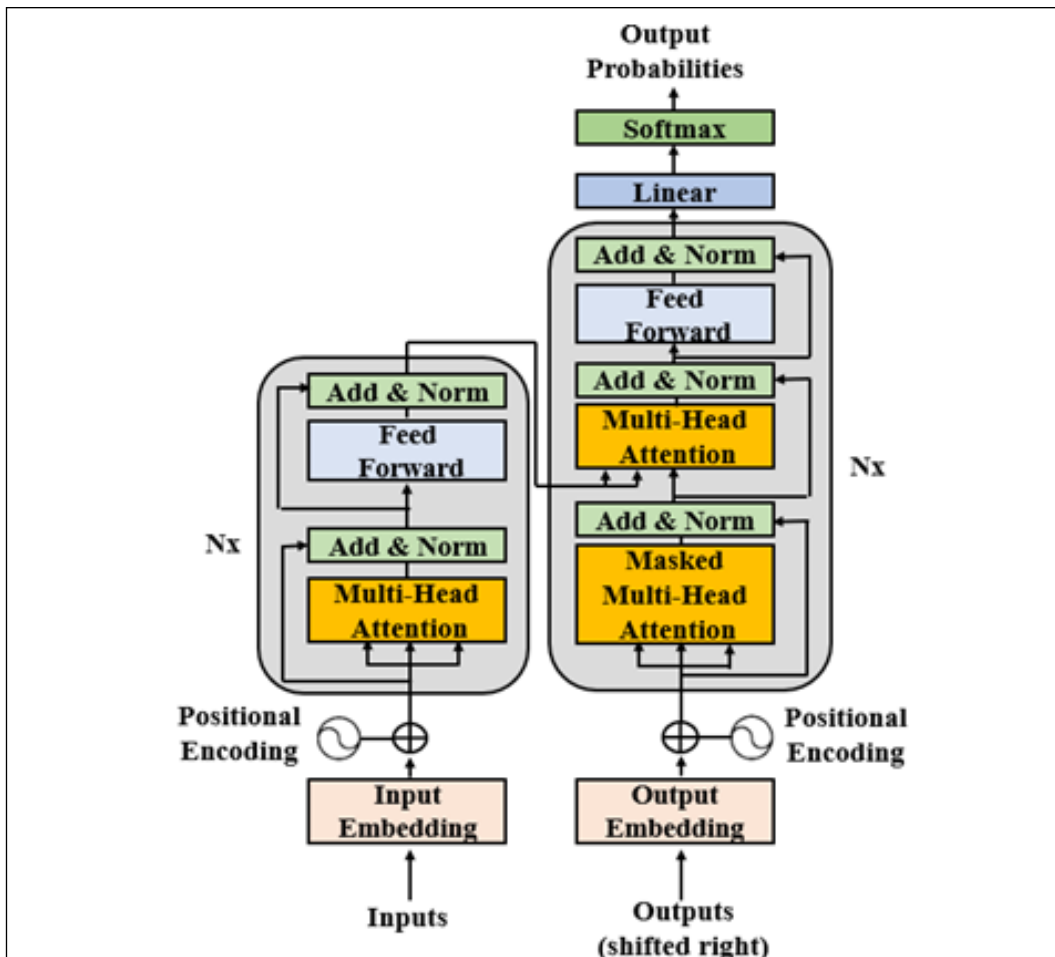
Output Probabilities

Softmax

Linear

Add & Norm

Feed Forward

Add & Norm

Multi-Head Attention

Nx

Add & Norm

Masked Multi-Head Attention

Add & Norm

Feed Forward

Nx

Add & Norm

Multi-Head Attention

Positional Encoding

Positional Encoding

Input Embedding

Output Embedding

Inputs

Outputs (shifted right)